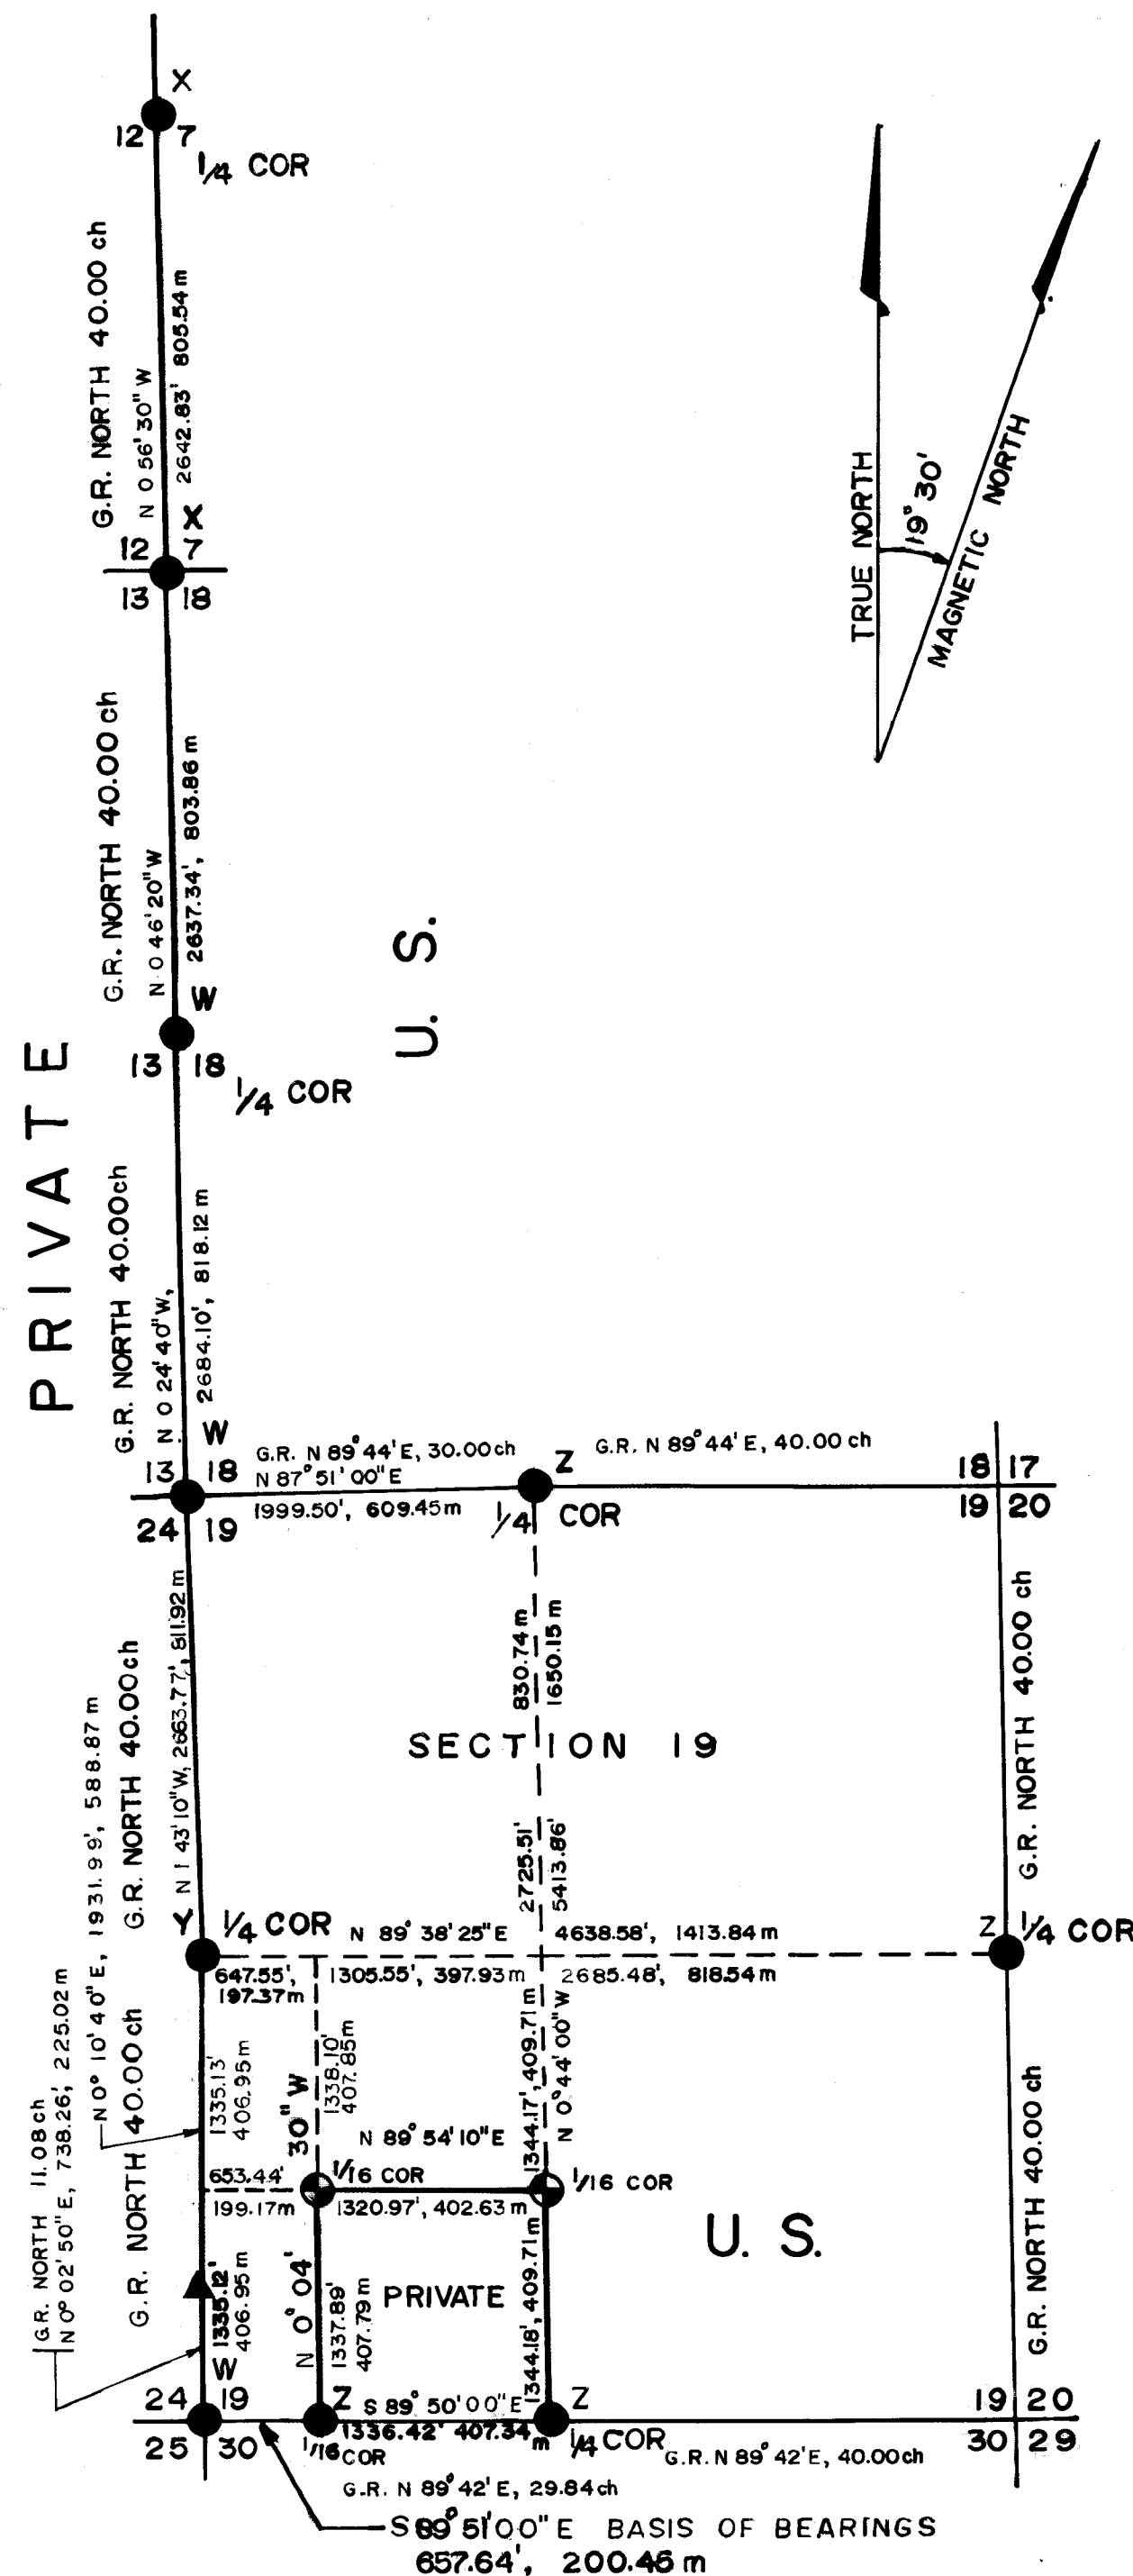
X
12 7
1/4 COR

G.R. NORTH 40.00 ch
N 0 56' 30" W
2642.83' 805.54 m

X
12 7
13 18

TRUE NORTH
19° 30'
MAGNETIC NORTH

G.R. NORTH 40.00 ch
N 0 46' 20" W
2637.34', 803.86 m

U. S.

PRIVATE

W
13 18
1/4 COR

G.R. NORTH 40.00ch
N 0 24' 40" W,
2684.10', 818.12 m

W
13 18
24 19

G.R. N 89° 44' E, 30.00 ch
N 87° 51' 00" E
1999.50', 609.45 m

Z
1/4 COR

G.R. N 89° 44' E, 40.00 ch

18 17
19 20

830.74 m
1650.15 m

SECTION 19

2725.51'
5413.86'

G.R. NORTH 40.00 ch

1931.99', 588.87 m
G.R. NORTH 40.00ch
N 1 43' 10" W, 2663.77', 811.92 m

Y 1/4 COR
N 89° 38' 25" E
4638.58', 1413.84 m
Z 1/4 COR

647.55',
197.37 m
1305.55', 397.93 m
2685.48', 818.54 m

N 0° 10' 40" E, 738.26', 225.02 m
11.08 ch
40.00 ch

1335.13'
406.95 m

1338.10'
407.85 m

1344.17', 409.71 m
N 0° 44' 00" W

G.R. NORTH 40.00 ch

N 89° 54' 10" E

653.44'
199.17 m
1/16 COR
1320.97', 402.63 m
1/16 COR

U. S.

G.R. NORTH
N 0° 02' 50" E

G.R. NORTH
1335.12'
406.95 m

N 0° 04' 30" W
1337.89'
407.79 m

PRIVATE

1344.18', 409.71 m

W
24 19
25 30

Z
1/16 COR
S 89° 50' 00" E
1336.42' 407.34 m

Z
1/4 COR
G.R. N 89° 42' E, 40.00 ch

19 20
30 29

G.R. N 89° 42' E, 29.84 ch

S 89° 51' 00" E BASIS OF BEARINGS
657.64', 200.46 m